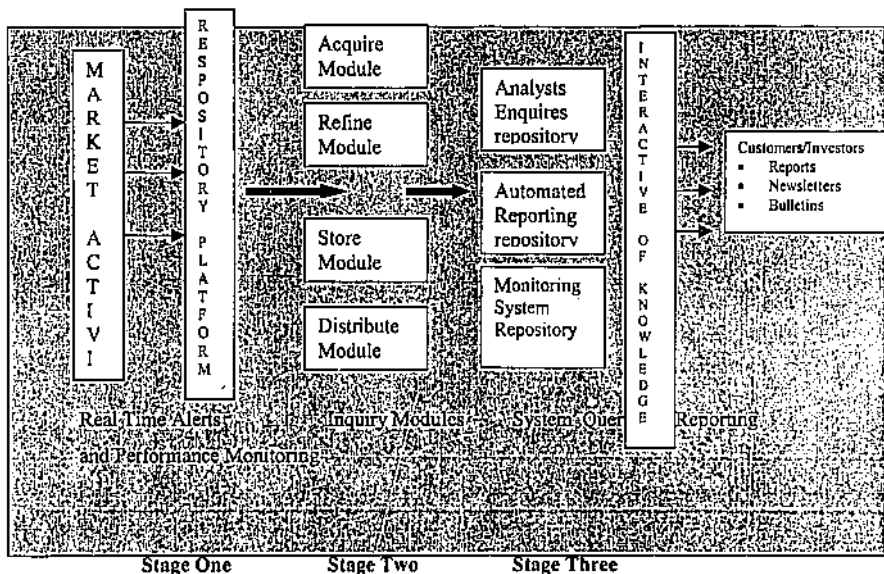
MARKET ACTIVI

RESPOSITORY PLATFORM

Acquire Module

Refine Module

Store Module

Distribute Module

Analysts Enquires repository

Automated Reporting repository

Monitoring System Repository

INTERACTIVE OF KNOWLEDGE

Customers/Investors
- Reports
- Newsletters
- Bulletins

Real Time Alerts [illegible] Inquiry Modules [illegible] System Quer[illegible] Reporting and Performance Monitoring

Stage One Stage Two Stage Three